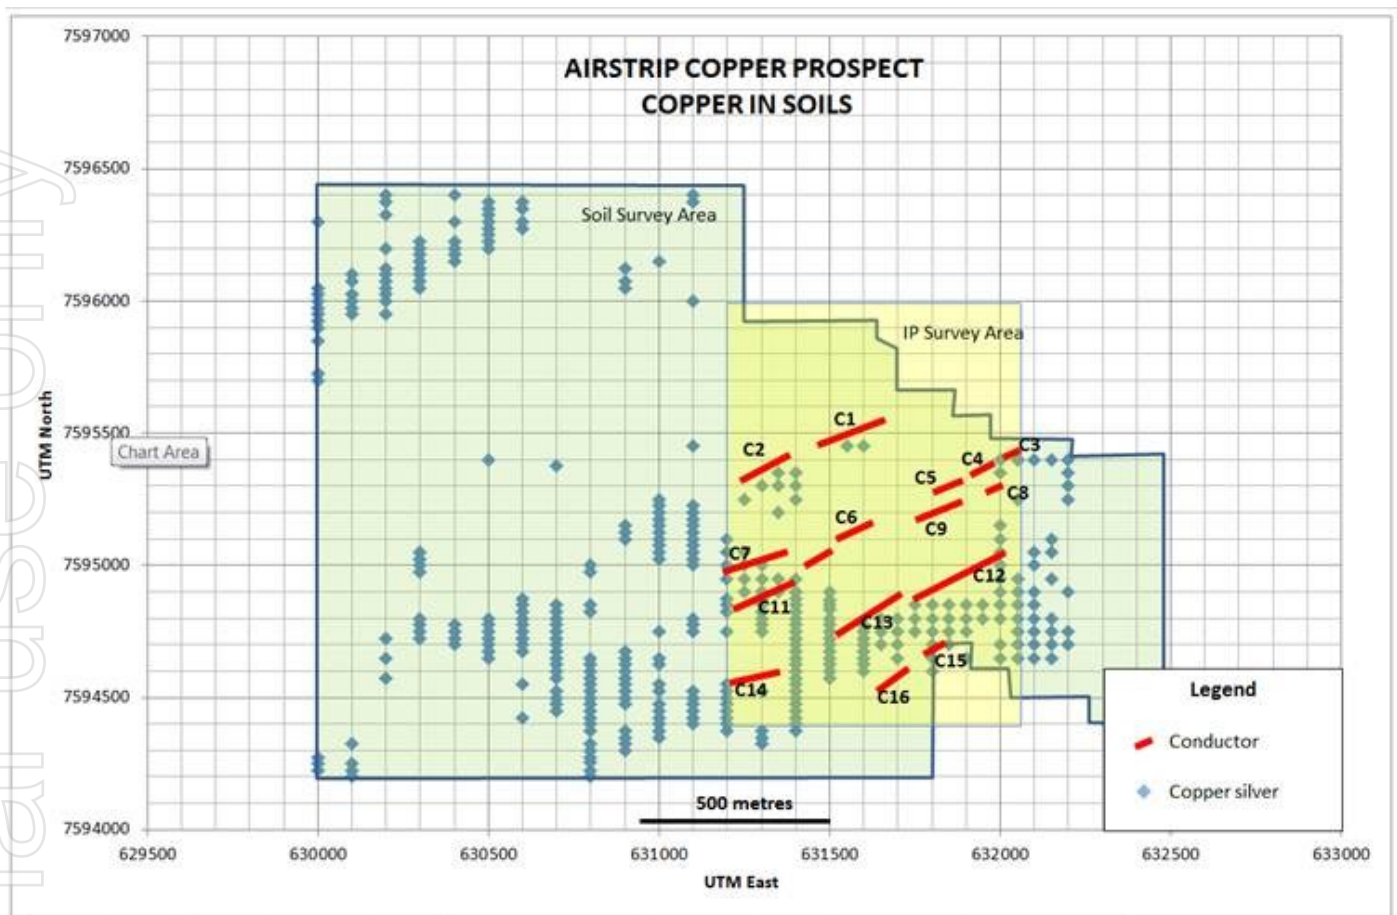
AIRSTRIP COPPER PROSPECT
COPPER IN SOILS

7597000
7596500
7596000
7595500
7595000
7594500
7594000

UTM North

Chart Area

Soil Survey Area

IP Survey Area

C1
C2
C3
C4
C5
C6
C7
C8
C9
C11
C12
C13
C14
C15
C16

Legend
Conductor
Copper silver

500 metres

629500
630000
630500
631000
631500
632000
632500
633000

UTM East